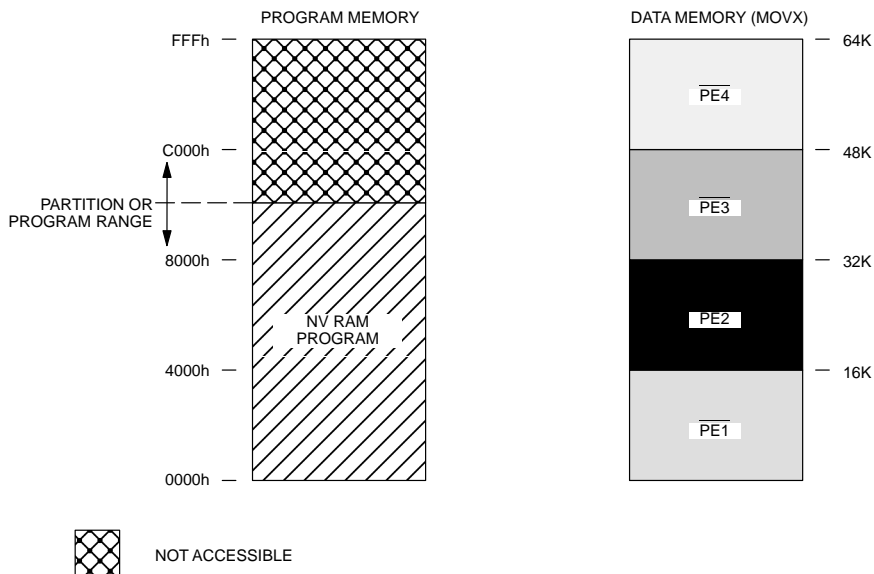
PROGRAM MEMORY

FFFh

C000h

PARTITION OR PROGRAM RANGE

8000h

NV RAM PROGRAM

4000h

0000h

DATA MEMORY (MOVX)

64K

$\overline{PE4}$

48K

$\overline{PE3}$

32K

$\overline{PE2}$

16K

$\overline{PE1}$

NOT ACCESSIBLE